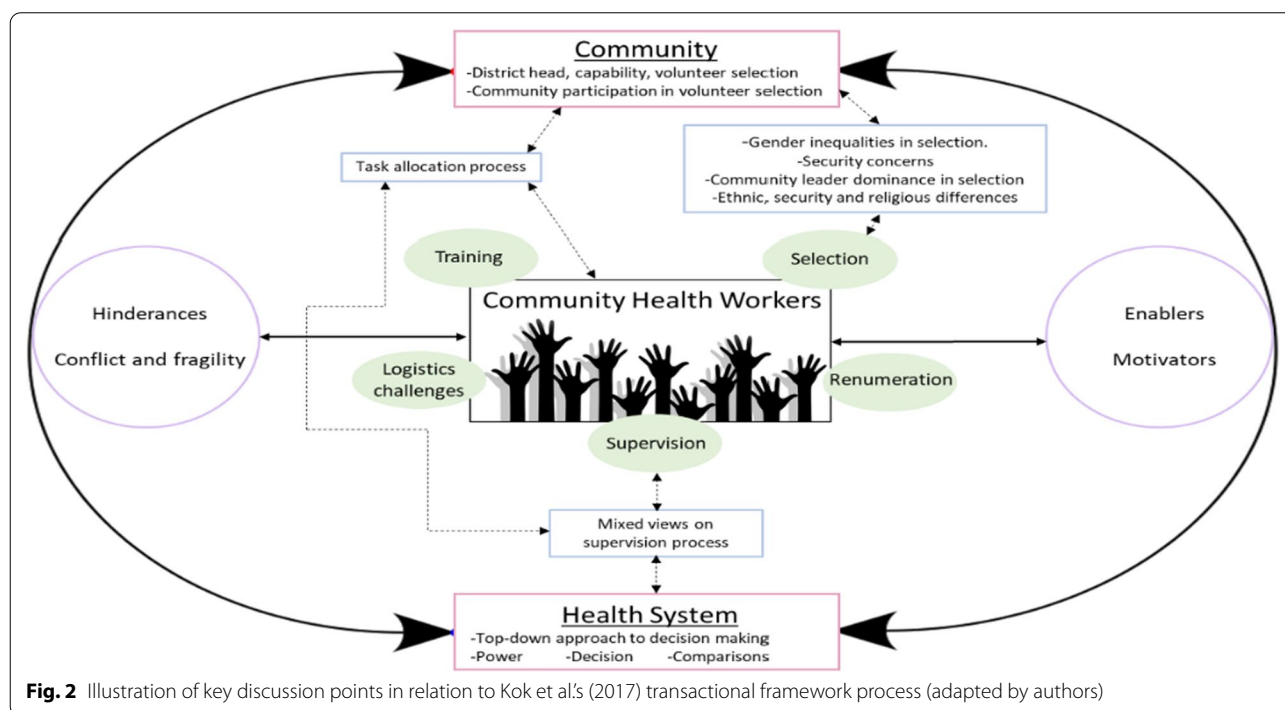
Community
-District head, capability, volunteer selection
-Community participation in volunteer selection

Task allocation process

-Gender inequalities in selection.
-Security concerns
-Community leader dominance in selection
-Ethnic, security and religious differences

Training

Selection

Community Health Workers

Hinderances

Conflict and fragility

Enablers

Motivators

Logistics challenges

Renumeration

Supervision

Mixed views on supervision process

Health System
-Top-down approach to decision making
-Power -Decision -Comparisons

**Fig. 2** Illustration of key discussion points in relation to Kok et al.'s (2017) transactional framework process (adapted by authors)